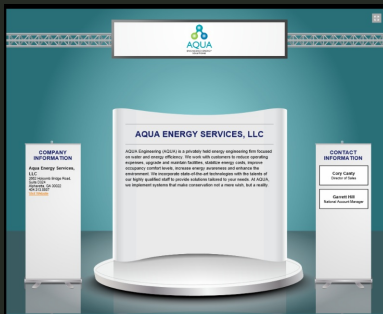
AQUA
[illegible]

AQUA ENERGY SERVICES, LLC

AQUA Engineering (AQUA) is a privately held energy engineering firm focused on water and energy efficiency. We work with customers to reduce operating expenses, upgrade and maintain facilities, stabilize energy costs, improve occupancy comfort levels, increase energy awareness and enhance the environment. We incorporate state-of-the-art technologies with the talents of our highly qualified staff to provide solutions tailored to your needs. At AQUA, we implement systems that make conservation not a mere wish, but a reality.

COMPANY INFORMATION

Aqua Energy Services, LLC
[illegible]
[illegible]
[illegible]
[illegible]
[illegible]

CONTACT INFORMATION

Cory Canty
Director of Sales

Garrett Hill
National Account Manager